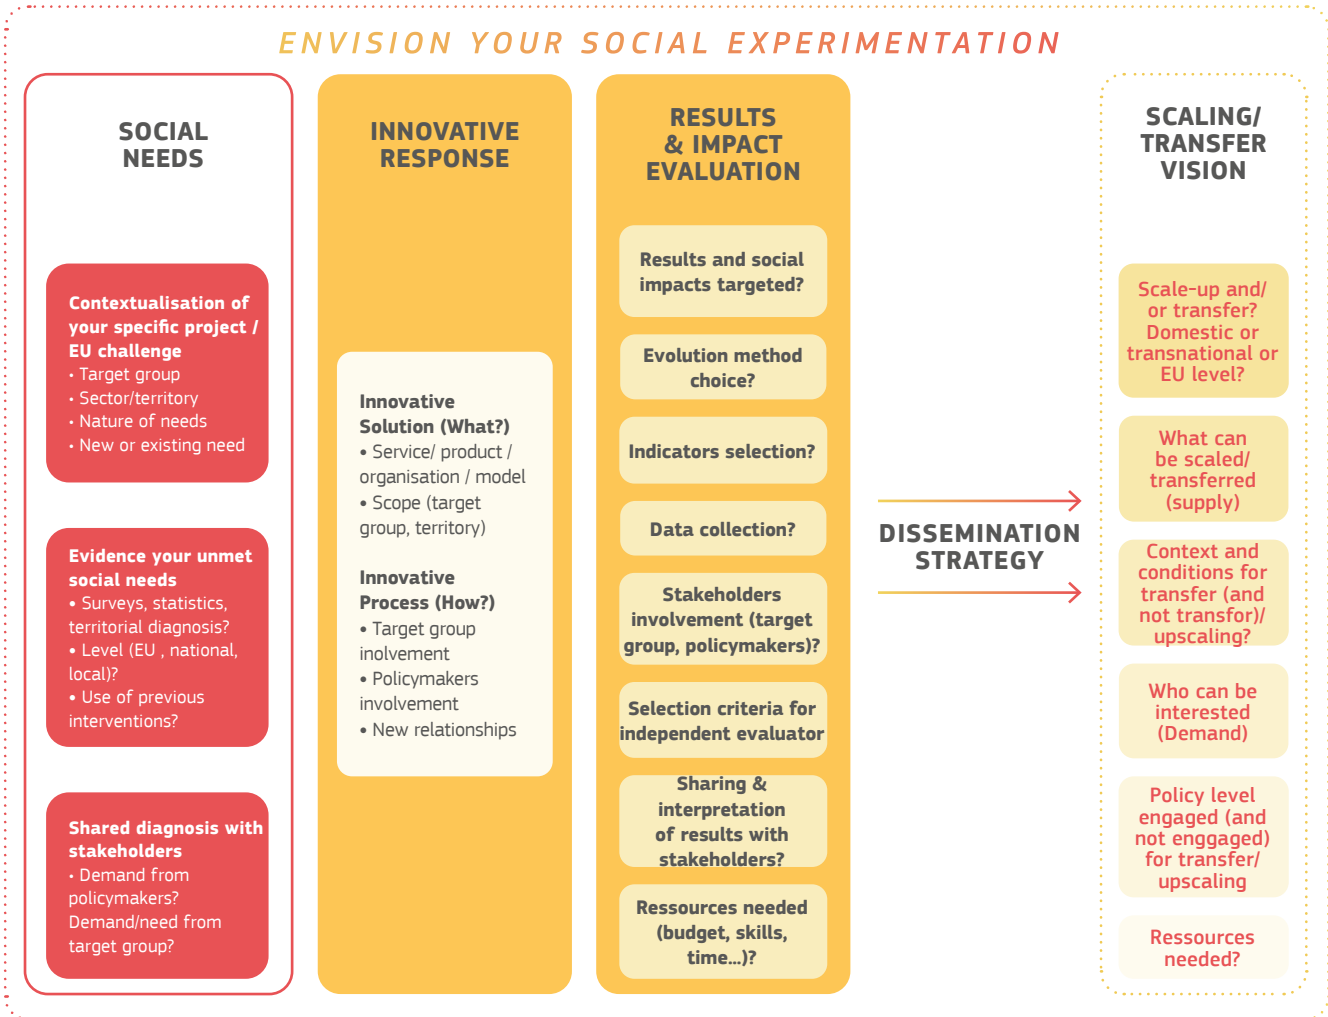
ENVISION YOUR SOCIAL EXPERIMENTATION

SOCIAL NEEDS

Contextualisation of your specific project / EU challenge
• Target group
• Sector/territory
• Nature of needs
• New or existing need

Evidence your unmet social needs
• Surveys, statistics, territorial diagnosis?
• Level (EU , national, local)?
• Use of previous interventions?

Shared diagnosis with stakeholders
• Demand from policymakers? Demand/need from target group?

INNOVATIVE RESPONSE

Innovative Solution (What?)
• Service/ product / organisation / model
• Scope (target group, territory)

Innovative Process (How?)
• Target group inolvement
• Policymakers involvement
• New relationships

RESULTS & IMPACT EVALUATION

Results and social impacts targeted?

Evolution method choice?

Indicators selection?

Data collection?

Stakeholders involvement (target group, policymakers)?

Selection criteria for independent evaluator

Sharing & interpretation of results with stakeholders?

Ressources needed (budget, skills, time...)?

DISSEMINATION STRATEGY

SCALING/ TRANSFER VISION

Scale-up and/ or transfer? Domestic or transnational or EU level?

What can be scaled/ transferred (supply)

Context and conditions for transfer (and not transfor)/ upscaling?

Who can be interested (Demand)

Policy level engaged (and not enggaged) for transfer/ upscaling

Ressources needed?